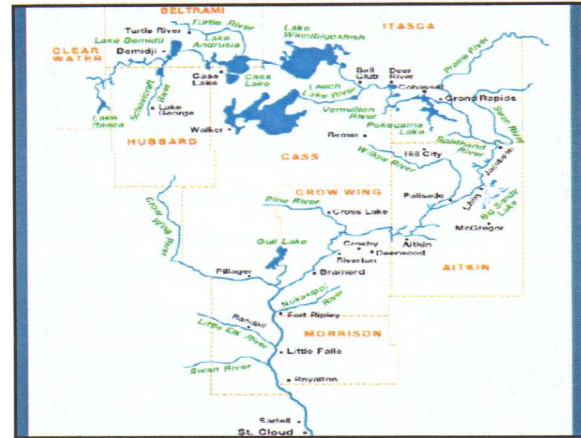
BELTRAMI
Turtle River
Turtle River
Lake Andrusia
Lake Winnibigoshish
ITASCA
CLEAR WATER
Lake Bemidji
Bemidji
Cass Lake
Cass Lake
Ball Club
Deer River
Prairie River
Cohasset
Grand Rapids
Schoolcraft River
Lake George
Leech Lake River
Vermillion River
Pokegama Lake
Lake Itasca
Walker
Remer
Swan River
HUBBARD
CASS
Willow River
Hill City
Sandy River
Jacobson
CROW WING
Palisade
Crow Wing River
Pine River
Cross Lake
Libby
Big Sandy Lake
McGregor
Gull Lake
Crosby
Deerwood
Riverton
Aitkin
AITKIN
Pillager
Brainerd
Nokasippi River
Randall
Fort Ripley
Little Elk River
MORRISON
Little Falls
Swan River
Royalton
Sartell
St. Cloud